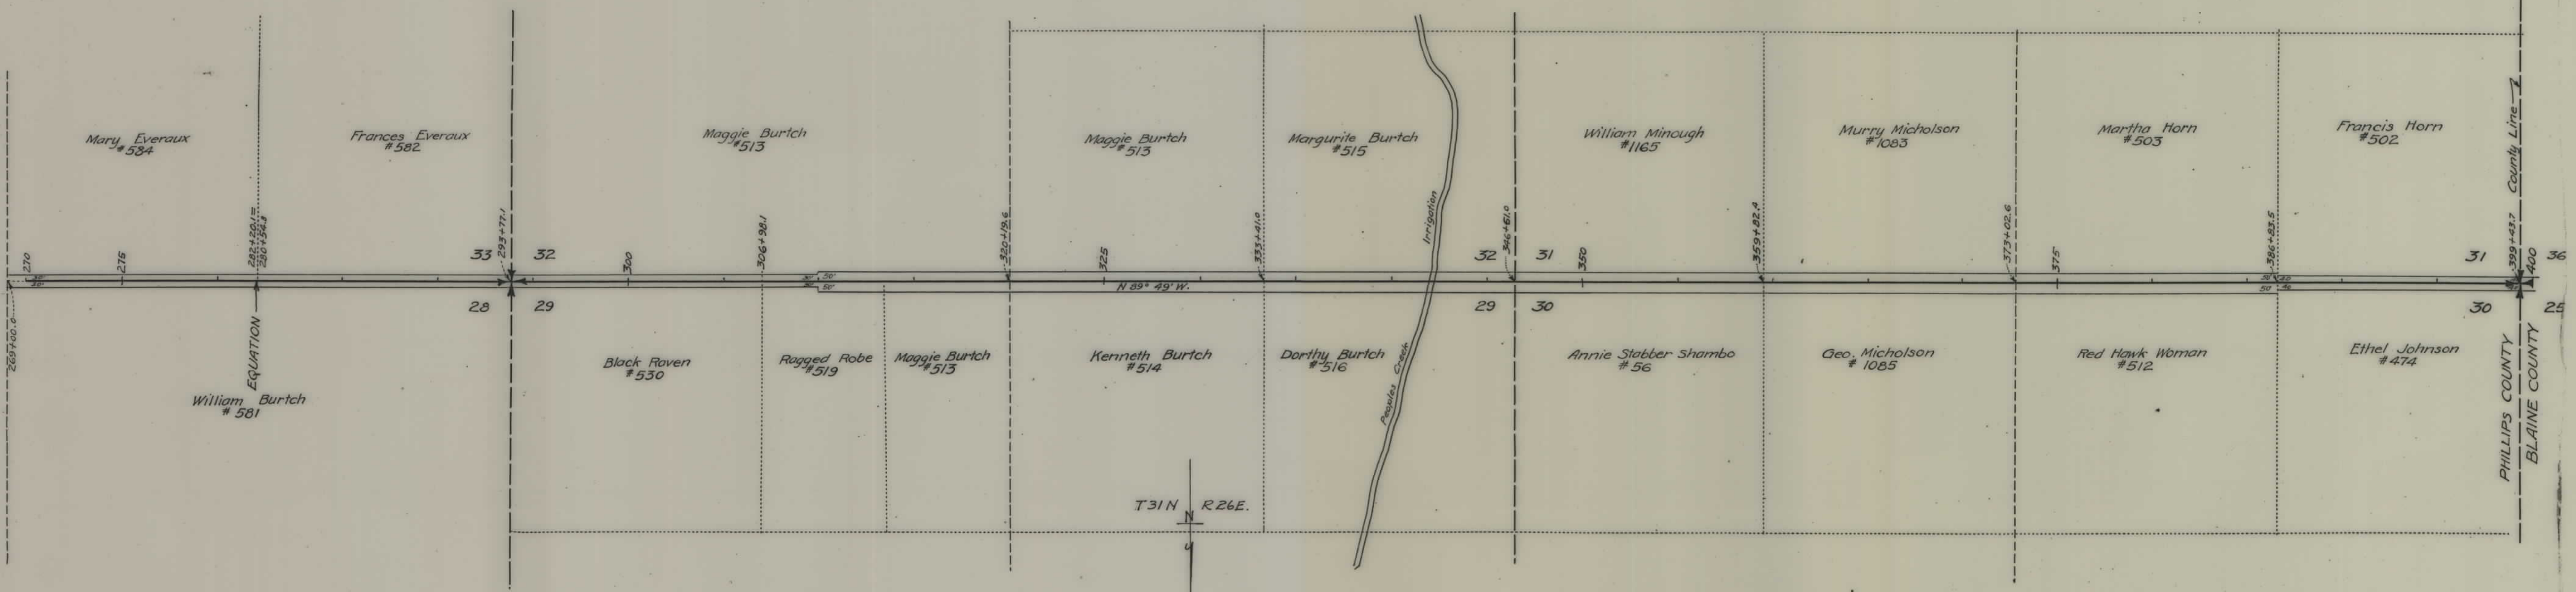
Mary Everaux
#584

Frances Everoux
#582

Maggie Burtch
#513

Maggie Burtch
#513

Margurite Burtch
#515

William Minough
#1165

Murry Micholson
#1083

Martha Horn
#503

Francis Horn
#502

County Line

270
275
282+20.1
280+59.4
33
293+77.1
32
300
306+98.1
320+19.6
325
333+41.0
Irrigation
32
346+61.0
31
350
359+82.4
373+02.6
375
386+83.5
31
399+43.7
400
36

N 89° 49' W.

28
29
29
30
30
25

269+00.0

EQUATION

William Burtch
# 581

Black Raven
#530

Ragged Robe
#519

Maggie Burtch
#513

Kenneth Burtch
#514

Dorthy Burtch
#516

Peoples Creek

Annie Stabber Shambo
# 56

Geo. Micholson
# 1085

Red Hawk Woman
#512

Ethel Johnson
#474

PHILLIPS COUNTY
BLAINE COUNTY

T31N R26E.
N